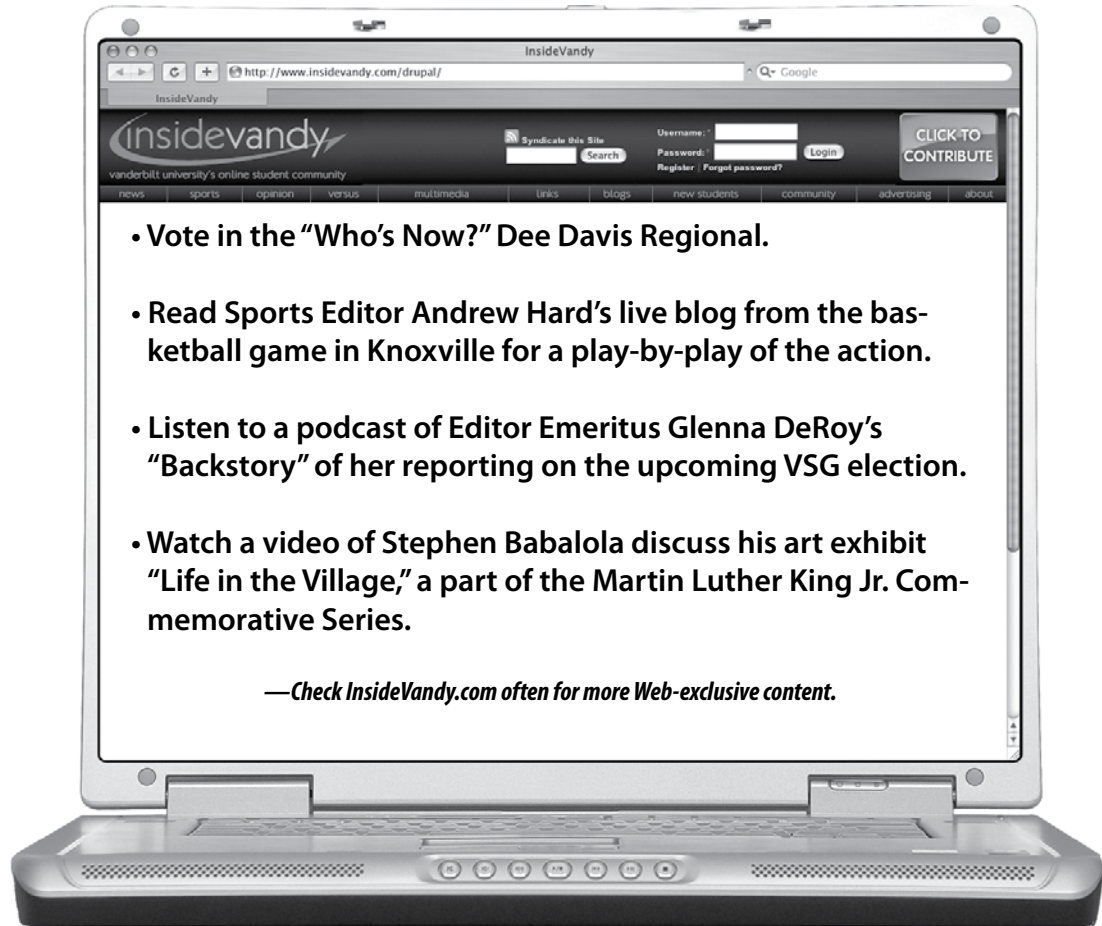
InsideVandy
http://www.insidevandy.com/drupal/
Google
InsideVandy

insidevandy
vanderbilt university's online student community
Syndicate this Site
Search
Username: *
Password: *
Login
Register | Forgot password?
CLICK TO CONTRIBUTE

news | sports | opinion | versus | multimedia | links | blogs | new students | community | advertising | about

• Vote in the "Who's Now?" Dee Davis Regional.

• Read Sports Editor Andrew Hard's live blog from the basketball game in Knoxville for a play-by-play of the action.

• Listen to a podcast of Editor Emeritus Glenna DeRoy's "Backstory" of her reporting on the upcoming VSG election.

• Watch a video of Stephen Babalola discuss his art exhibit "Life in the Village," a part of the Martin Luther King Jr. Commemorative Series.

—Check InsideVandy.com often for more Web-exclusive content.